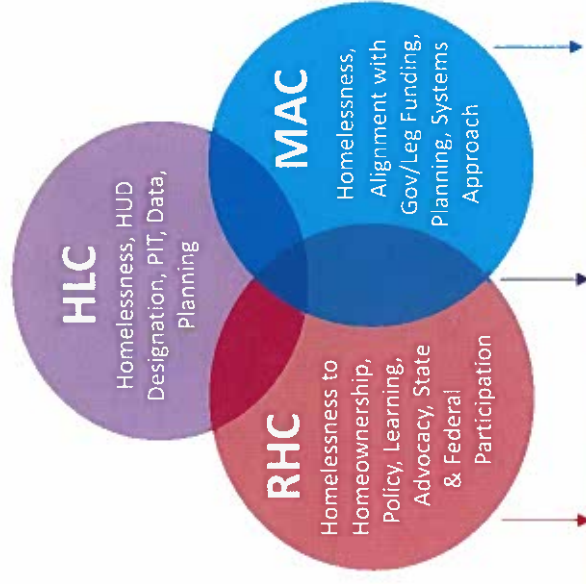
MAC
Homelessness, Alignment with Gov/Leg Funding, Planning, Systems Approach

HLC
Homelessness, HUD Designation, PIT, Data, Planning

RHC
Homelessness to Homeownership, Policy, Learning, Advocacy, State & Federal Participation